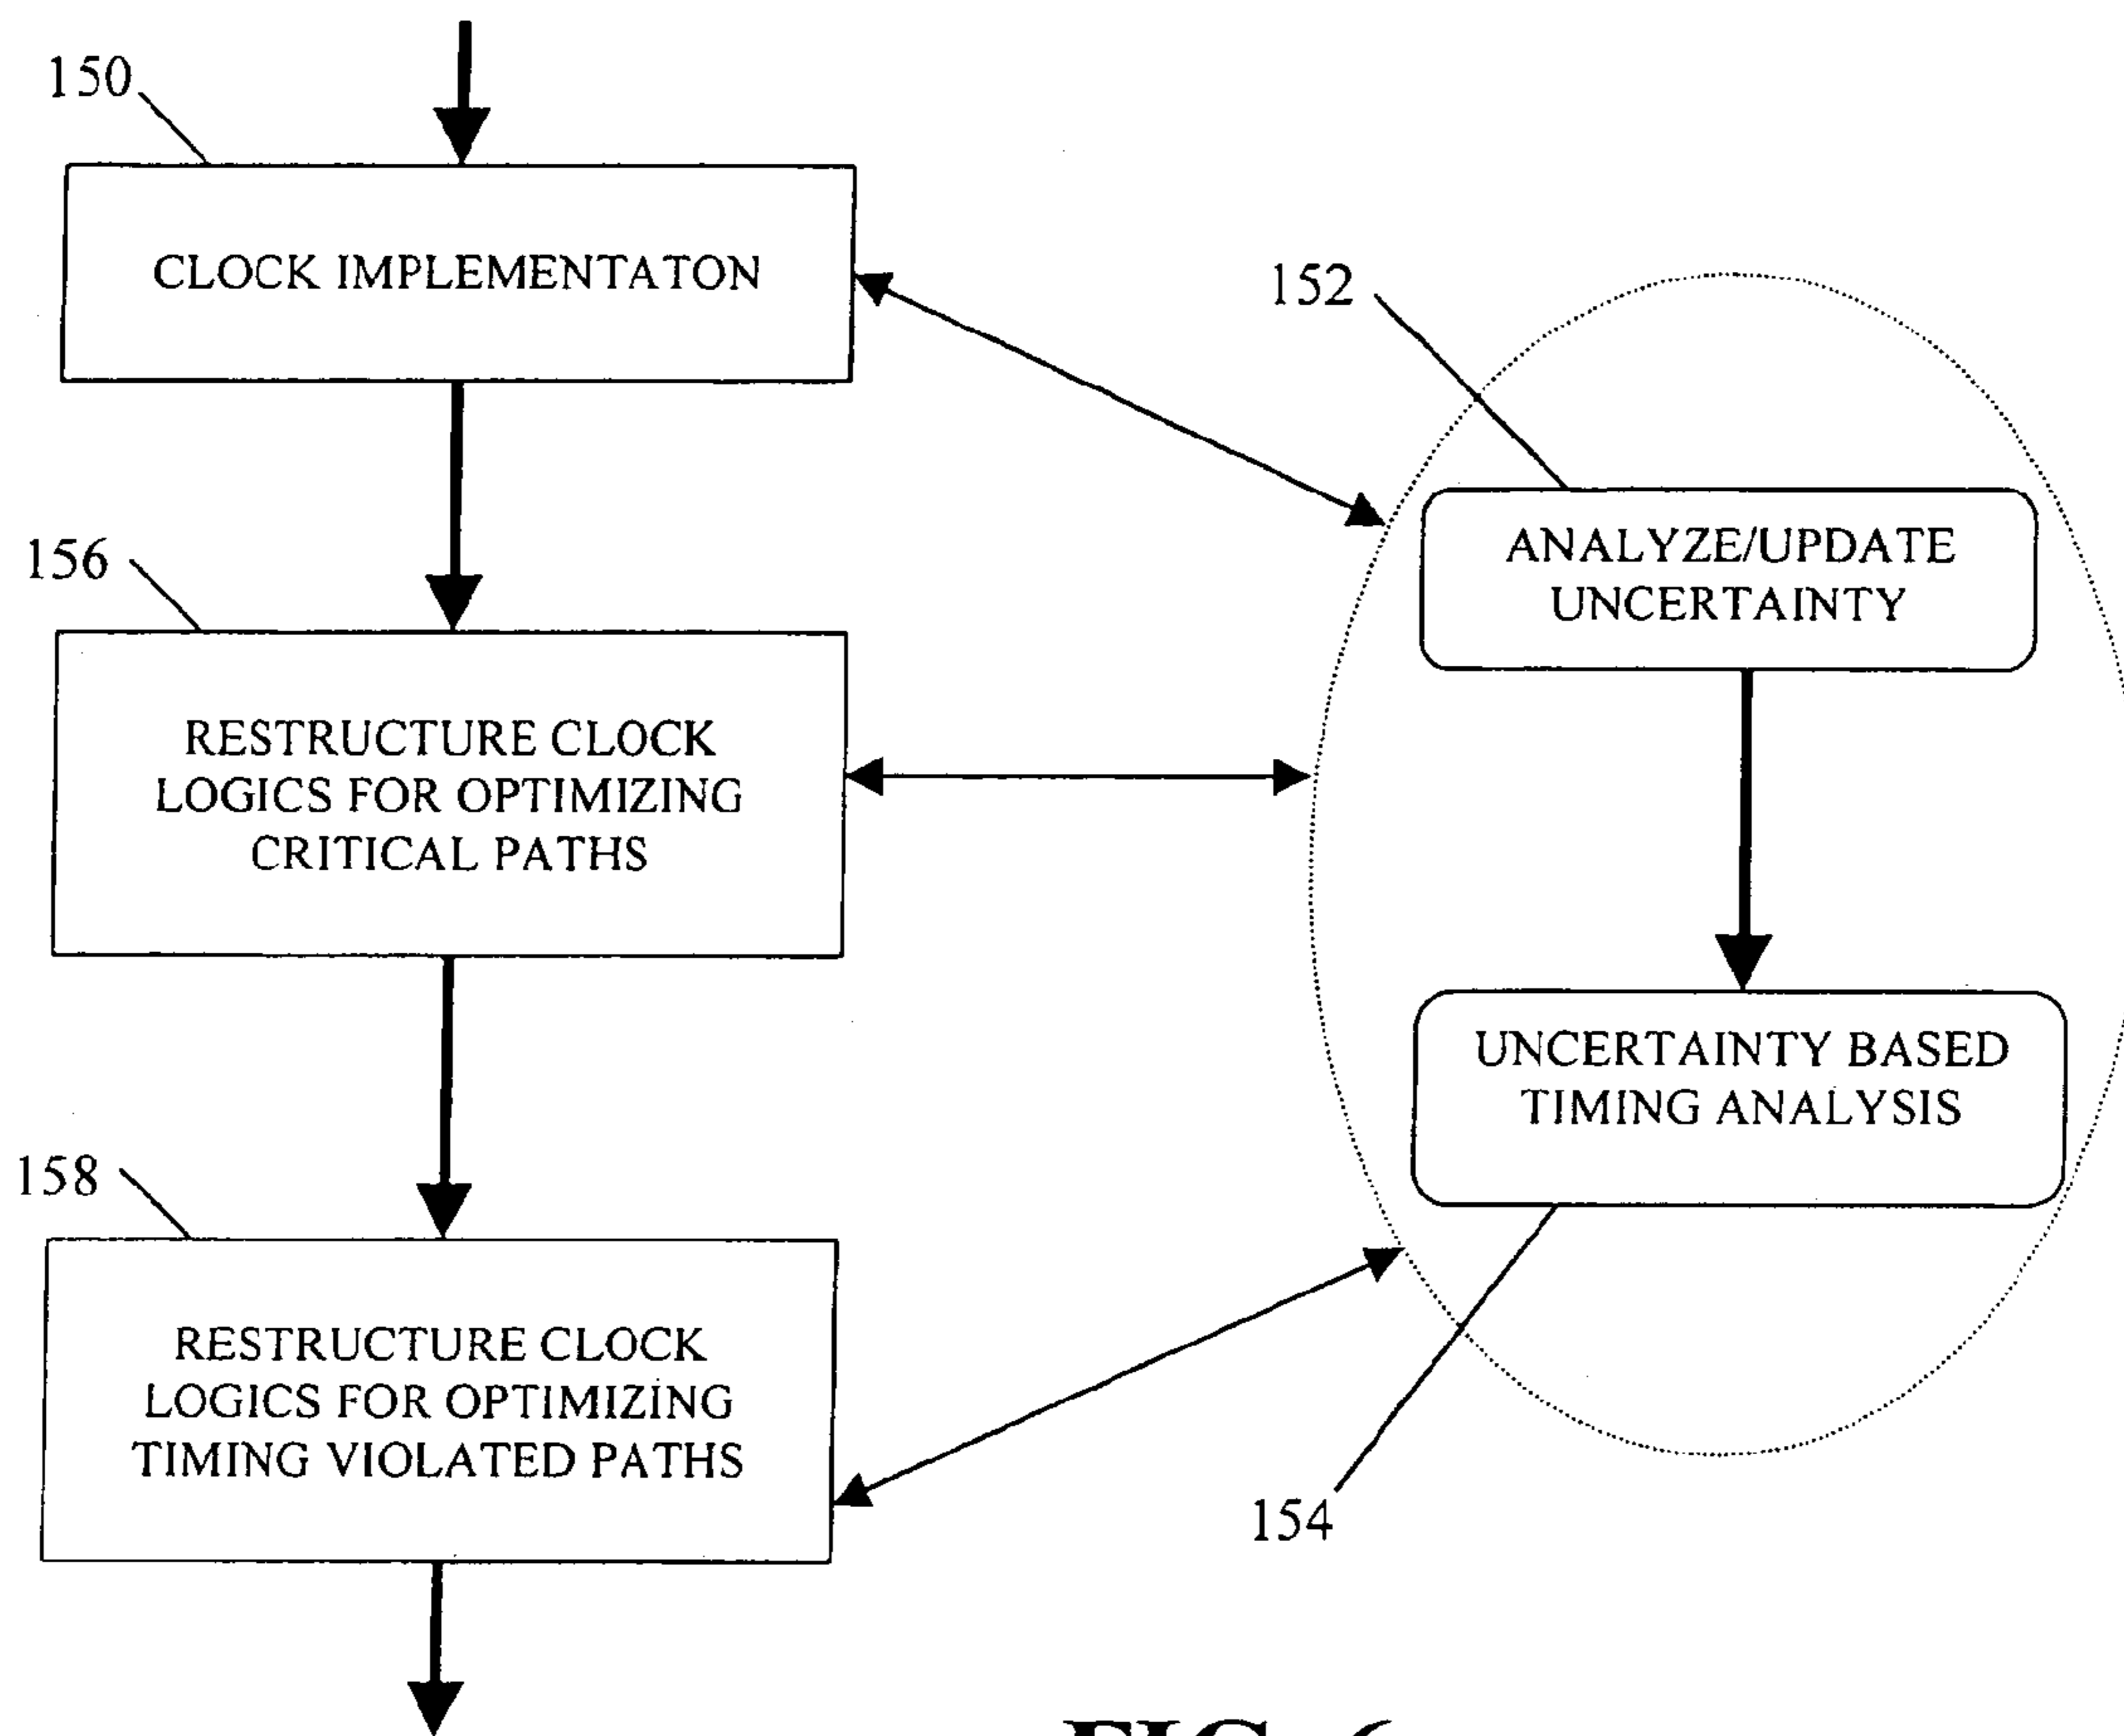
150

CLOCK IMPLEMENTATON

152

ANALYZE/UPDATE UNCERTAINTY

156

RESTRUCTURE CLOCK LOGICS FOR OPTIMIZING CRITICAL PATHS

UNCERTAINTY BASED TIMING ANALYSIS

158

RESTRUCTURE CLOCK LOGICS FOR OPTIMIZING TIMING VIOLATED PATHS

154

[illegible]